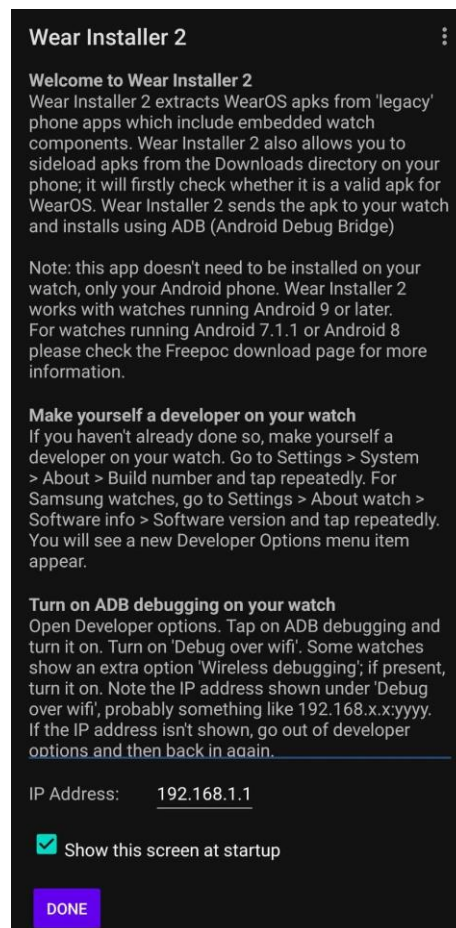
Wear Installer 2

Welcome to Wear Installer 2
Wear Installer 2 extracts WearOS apks from 'legacy' phone apps which include embedded watch components. Wear Installer 2 also allows you to sideload apks from the Downloads directory on your phone; it will firstly check whether it is a valid apk for WearOS. Wear Installer 2 sends the apk to your watch and installs using ADB (Android Debug Bridge)

Note: this app doesn't need to be installed on your watch, only your Android phone. Wear Installer 2 works with watches running Android 9 or later. For watches running Android 7.1.1 or Android 8 please check the Freepoc download page for more information.

Make yourself a developer on your watch
If you haven't already done so, make yourself a developer on your watch. Go to Settings > System > About > Build number and tap repeatedly. For Samsung watches, go to Settings > About watch > Software info > Software version and tap repeatedly. You will see a new Developer Options menu item appear.

Turn on ADB debugging on your watch
Open Developer options. Tap on ADB debugging and turn it on. Turn on 'Debug over wifi'. Some watches show an extra option 'Wireless debugging'; if present, turn it on. Note the IP address shown under 'Debug over wifi', probably something like 192.168.x.x:yyyy. If the IP address isn't shown, go out of developer options and then back in again.

IP Address: 192.168.1.1

Show this screen at startup

DONE